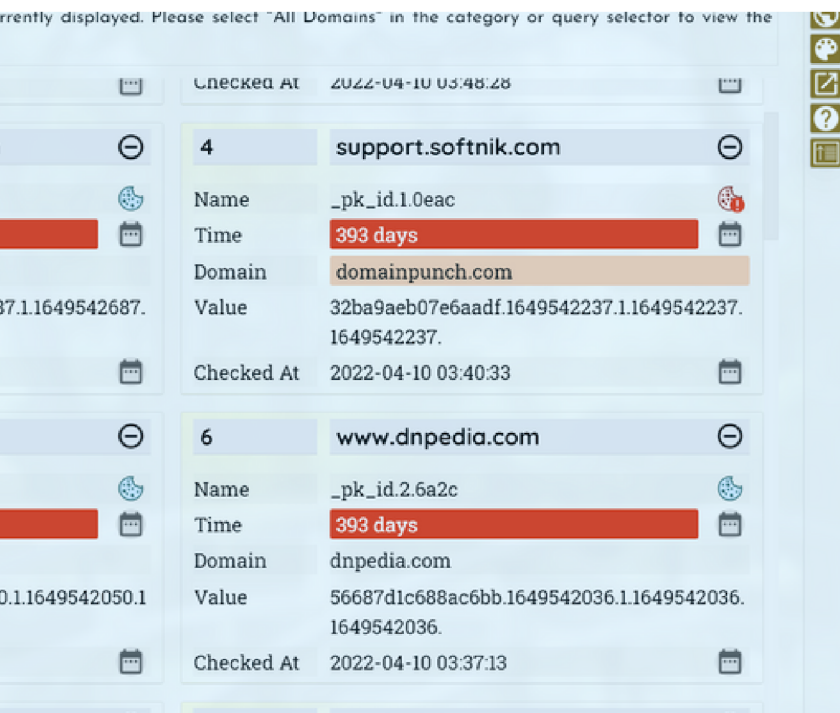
rrently displayed. Please select "All Domains" in the category or query selector to view the

Checked At 2022-04-10 03:48:28

4 support.softnik.com

Name _pk_id.1.0eac

Time 393 days

Domain domainpunch.com

Value 32ba9aeb07e6aadf.1649542237.1.1649542237.1649542237.

Checked At 2022-04-10 03:40:33

6 www.dnpedia.com

Name _pk_id.2.6a2c

Time 393 days

Domain dnpedia.com

Value 56687d1c688ac6bb.1649542036.1.1649542036.1649542036.

Checked At 2022-04-10 03:37:13

37.1.1649542687.

0.1.1649542050.1